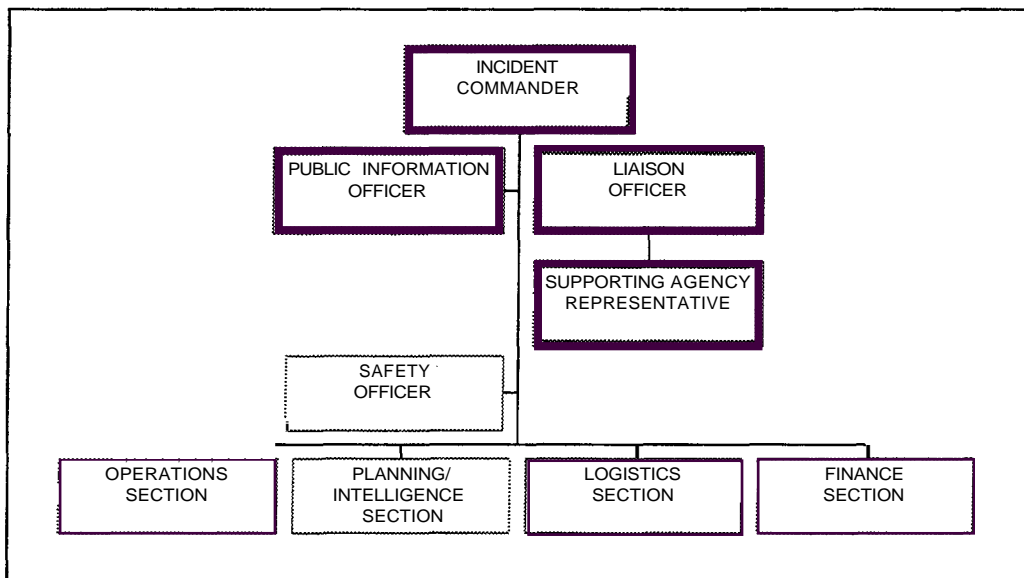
INCIDENT COMMANDER

PUBLIC INFORMATION OFFICER

LIAISON OFFICER

SUPPORTING AGENCY REPRESENTATIVE

SAFETY OFFICER

OPERATIONS SECTION

PLANNING/ INTELLIGENCE SECTION

LOGISTICS SECTION

FINANCE SECTION